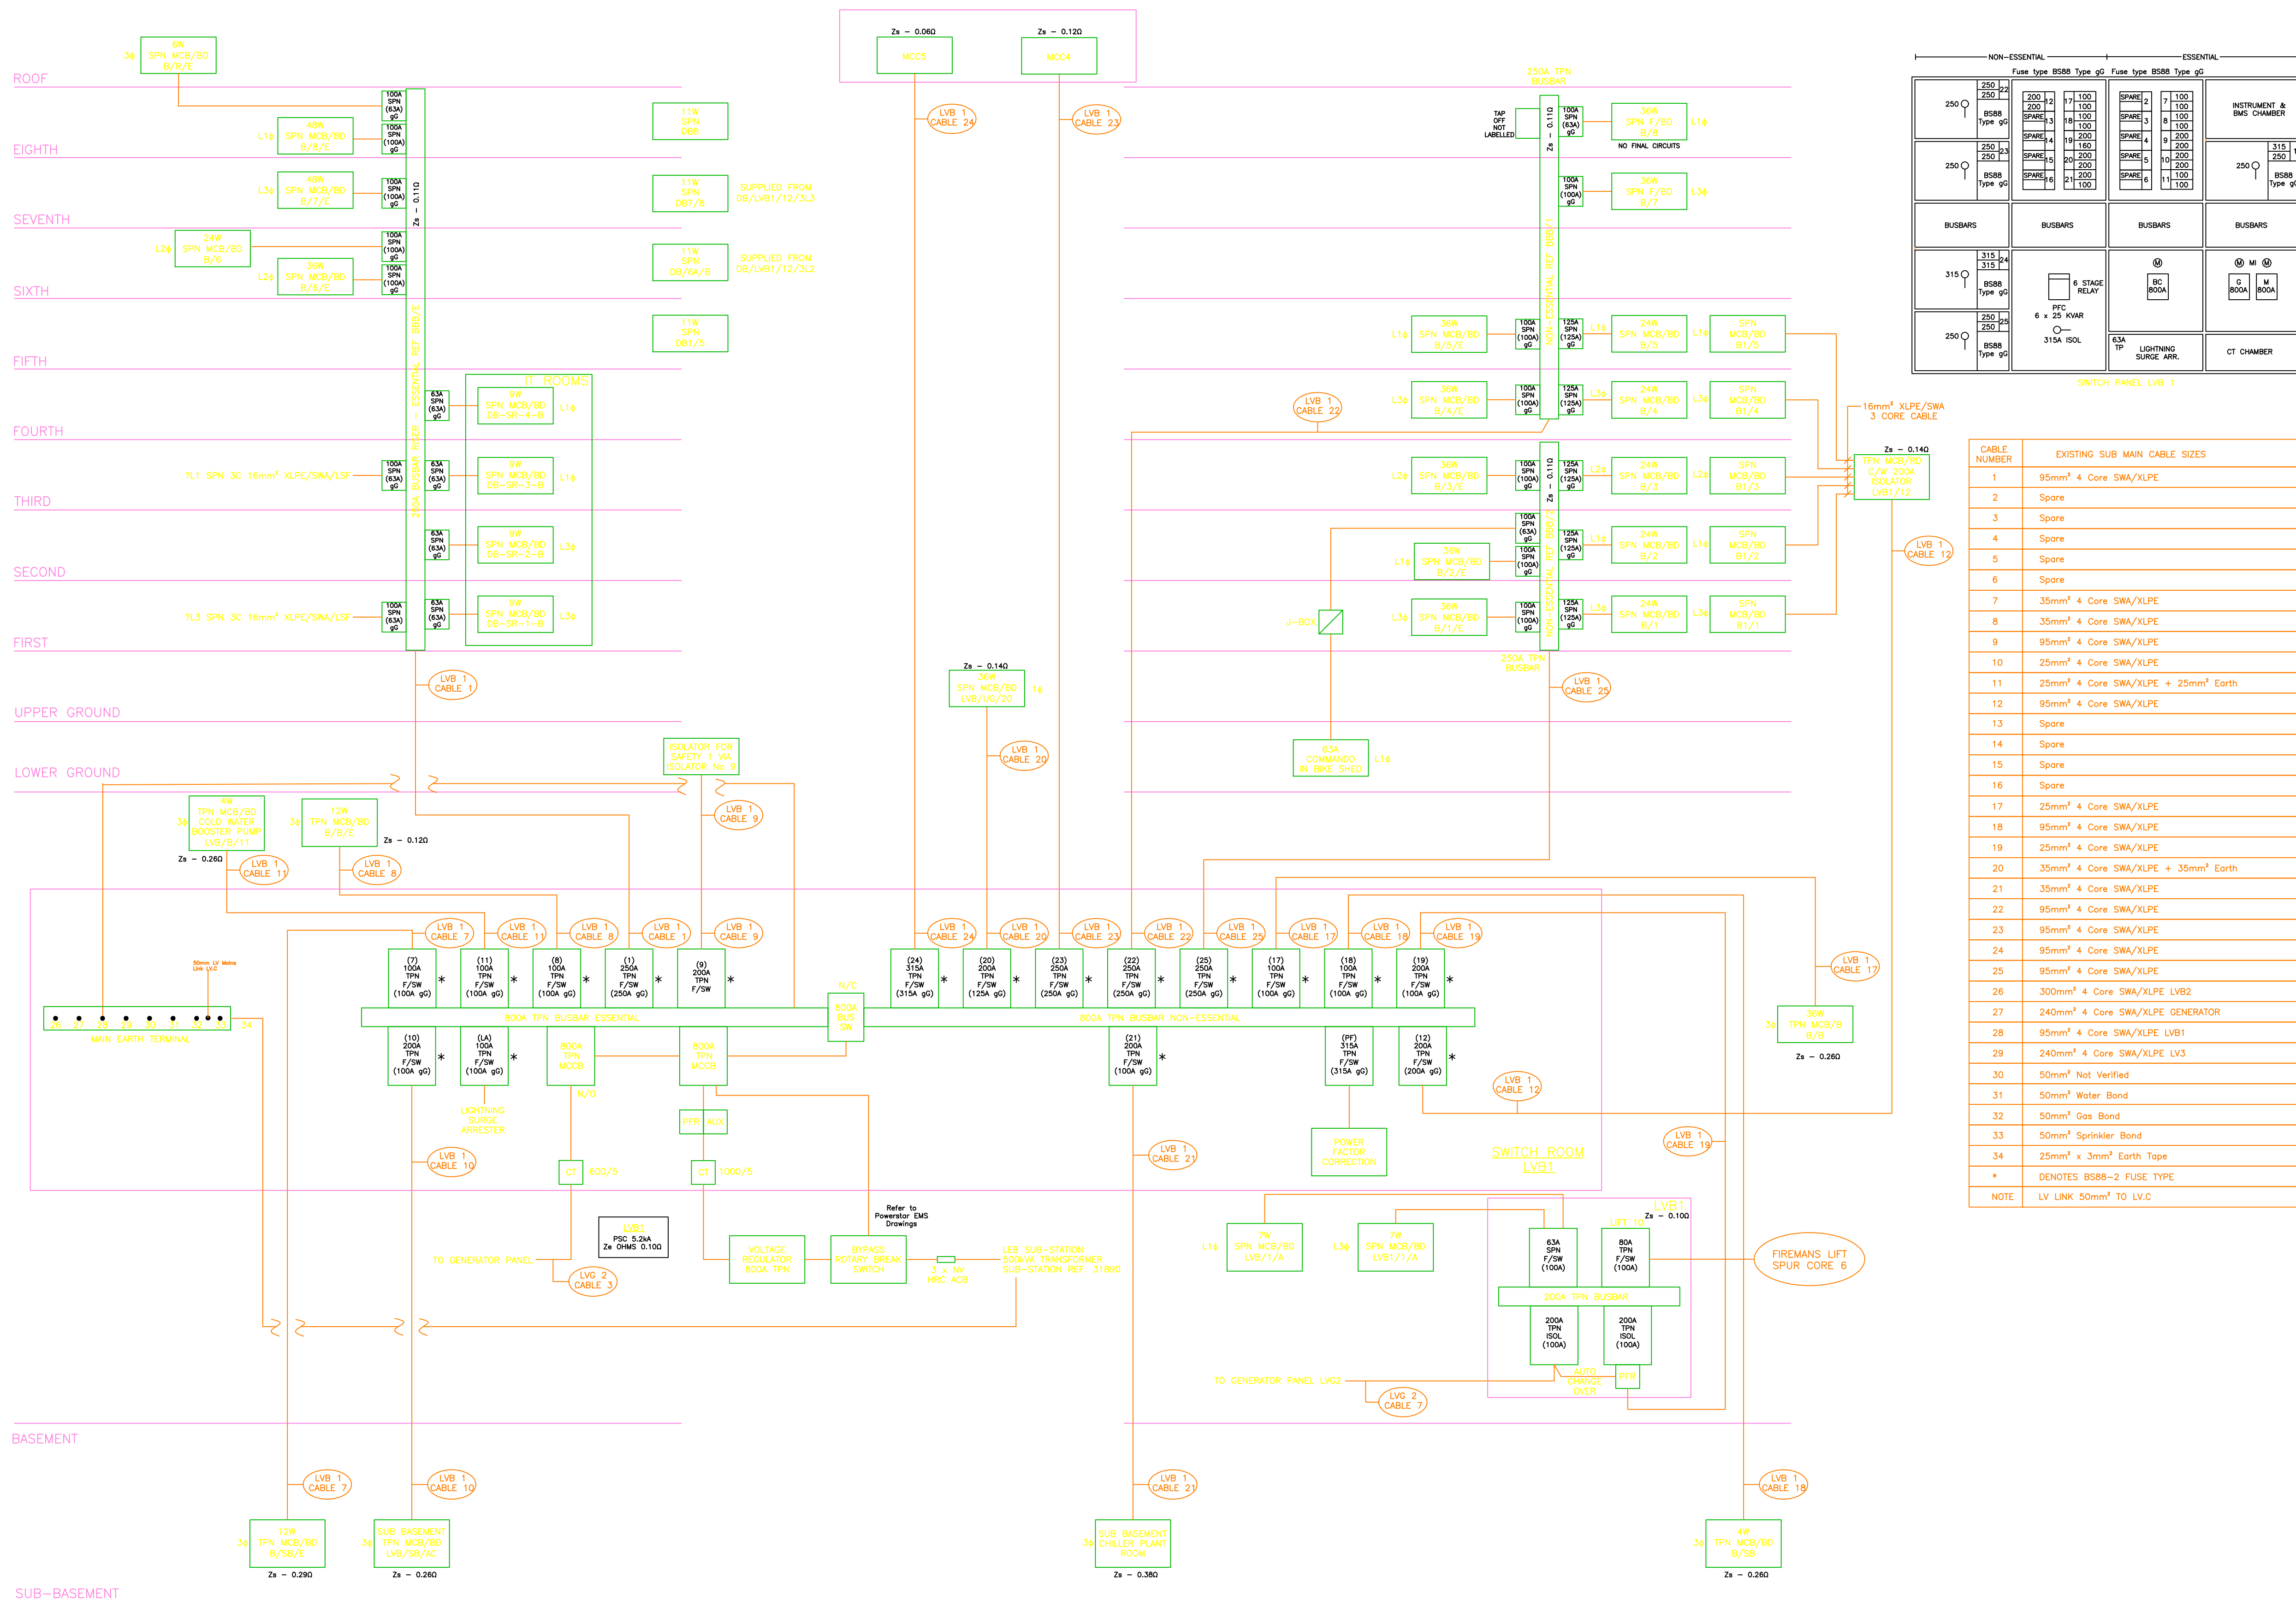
ROOF
EIGHTH
SEVENTH
SIXTH
FIFTH
FOURTH
THIRD
SECOND
FIRST
UPPER GROUND
LOWER GROUND
BASEMENT
SUB-BASEMENT

6W SPN MCB/BD B/R/E 3ϕ
48W SPN MCB/BD B/8/E L1ϕ
48W SPN MCB/BD B/7/E L2ϕ
24W SPN MCB/BD B/6 L2ϕ
30W SPN MCB/BD B/6/E L2ϕ
100A SPN (63A) gG
100A SPN (100A) gG
Zs – 0.11Ω
250A BUSBAR RISER – ESSENTIAL REF BBB/E
IT ROOMS
9W SPN MCB/BD DB-SR-4-B L1ϕ
9W SPN MCB/BD DB-SR-3-B L1ϕ
9W SPN MCB/BD DB-SR-2-B L3ϕ
9W SPN MCB/BD DB-SR-1-B L3ϕ
63A SPN (63A) gG
7L1 SPN 3C 16mm² XLPE/SWA/LSF
7L3 SPN 3C 16mm² XLPE/SWA/LSF
LVB 1 CABLE 1
11W SPN DB8
11W SPN DB7/8
SUPPLIED FROM DB/LVB1/12/3L3
11W SPN DB/6A/B
SUPPLIED FROM DB/LVB1/12/3L2
11W SPN DB1/5

Zs – 0.06Ω MCC5
Zs – 0.12Ω MCC4
LVB 1 CABLE 24
LVB 1 CABLE 23

250A TPN BUSBAR
TAP OFF NOT LABELLED
Zs – 0.11Ω
100A SPN (63A) gG
36W SPN F/BD B/8 L1ϕ
NO FINAL CIRCUITS
36W SPN F/BD B/7 L3ϕ
NON-ESSENTIAL REF BBB/1
36W SPN MCB/BD B/5/E L1ϕ
36W SPN MCB/BD B/4/E L3ϕ
36W SPN MCB/BD B/3/E L2ϕ
36W SPN MCB/BD B/2/E L1ϕ
36W SPN MCB/BD B/1/E L3ϕ
100A SPN (100A) gG
125A SPN (125A) gG
24W SPN MCB/BD B/5 L1ϕ
24W SPN MCB/BD B/4 L3ϕ
24W SPN MCB/BD B/3 L2ϕ
24W SPN MCB/BD B/2 L3ϕ
24W SPN MCB/BD B/1 L3ϕ
SPN MCB/BD B1/5 L1ϕ
SPN MCB/BD B1/4 L2ϕ
SPN MCB/BD B1/3 L2ϕ
SPN MCB/BD B1/2 L1ϕ
SPN MCB/BD B1/1 L3ϕ
Zs – 0.11Ω
NON-ESSENTIAL REF BBB/2
250A TPN BUSBAR
LVB 1 CABLE 22
LVB 1 CABLE 25
J-BOX
63A COMMANDO IN BIKE SHED L1ϕ
16mm² XLPE/SWA 3 CORE CABLE
Zs – 0.14Ω
TPN MCB/BD C/W 200A ISOLATOR LVB1/12
LVB 1 CABLE 12

Zs – 0.14Ω 36W SPN MCB/BD LVB/LG/20 1ϕ
LVB 1 CABLE 20
ISOLATOR FOR SAFETY 1 VIA ISOLATOR No 9
LVB 1 CABLE 9
6W TPN MCB/BD COLD WATER BOOSTER PUMP LVB/B/11 3ϕ
Zs – 0.26Ω
LVB 1 CABLE 11
12W TPN MCB/BD B/B/E 3ϕ
Zs – 0.12Ω
LVB 1 CABLE 8

LVB 1 CABLE 7
LVB 1 CABLE 11
LVB 1 CABLE 8
LVB 1 CABLE 1
LVB 1 CABLE 9
(7) 100A TPN F/SW (100A gG)
(11) 100A TPN F/SW (100A gG)
(8) 100A TPN F/SW (100A gG)
(1) 250A TPN F/SW (250A gG)
(9) 200A TPN F/SW
N/C
800A BUS SW
LVB 1 CABLE 24
LVB 1 CABLE 20
LVB 1 CABLE 23
LVB 1 CABLE 22
LVB 1 CABLE 25
LVB 1 CABLE 17
LVB 1 CABLE 18
LVB 1 CABLE 19
(24) 315A TPN F/SW (315A gG)
(20) 200A TPN F/SW (125A gG)
(23) 250A TPN F/SW (250A gG)
(22) 250A TPN F/SW (250A gG)
(25) 250A TPN F/SW (250A gG)
(17) 100A TPN F/SW (100A gG)
(18) 100A TPN F/SW (100A gG)
(19) 200A TPN F/SW (100A gG)
*
800A TPN BUSBAR ESSENTIAL
800A TPN BUSBAR NON-ESSENTIAL
50mm LV Mains Link LV.C
26 27 28 29 30 31 32 33 34
MAIN EARTH TERMINAL
(10) 200A TPN F/SW (100A gG)
(LA) 100A TPN F/SW (100A gG)
800A TPN MCCB
800A TPN MCCB
N/O
LIGHTNING SURGE ARRESTER
PFR AUX
CT 800/5
CT 1000/5
LVB 1 CABLE 10
(21) 200A TPN F/SW (100A gG)
(PF) 315A TPN F/SW (315A gG)
(12) 200A TPN F/SW (200A gG)
POWER FACTOR CORRECTION
LVB 1 CABLE 21
LVB 1 CABLE 12
LVB 1 CABLE 17
36W TPN MCB/B B/B 3ϕ
Zs – 0.26Ω
LVB 1 CABLE 19
SWITCH ROOM LVB1
LVB1 PSC 5.2kA Ze OHMS 0.10Ω
TO GENERATOR PANEL
LVG 2 CABLE 3
VOLTAGE REGULATOR 800A TPN
Refer to Powerstar EMS Drawings
BYPASS ROTARY BREAK SWITCH
2 x NV HBC ACB
LES SUB-STATION 300kVA TRANSFORMER SUB-STATION REF 31890
7W SPN MCB/BD LVB/1/A L1ϕ
7W SPN MCB/BD LVB1/1/A L3ϕ
LVB Zs – 0.10Ω
LIFT 10
63A SPN F/SW (100A)
80A TPN F/SW (100A)
200A TPN BUSBAR
200A TPN ISOL (100A)
200A TPN ISOL (100A)
AUTO CHANGE OVER
PFR
TO GENERATOR PANEL LVG2
LVG 2 CABLE 7
FIREMANS LIFT SPUR CORE 6
LVB 1 CABLE 7
LVB 1 CABLE 10
LVB 1 CABLE 21
LVB 1 CABLE 18
12W TPN MCB/BD B/SB/E 3ϕ Zs – 0.29Ω
SUB BASEMENT TPN MCB/BD LVB/SB/AC 3ϕ Zs – 0.26Ω
SUB BASEMENT CHILLER PLANT ROOM 3ϕ Zs – 0.38Ω
4W TPN MCB/BD B/SB 3ϕ Zs – 0.26Ω

NON-ESSENTIAL ESSENTIAL
Fuse type BS88 Type gG Fuse type BS88 Type gG
250 BS88 Type gG 250 250 22
250 BS88 Type gG 250 250 23
200 200 SPARE SPARE SPARE SPARE 12 13 14 15 16
17 18 19 20 21 100 100 100 100 200 160 200 200 200 100
SPARE 2 3 4 5 6 7 8 9 10 11 100 100 100 100 200 200 200 200 100 100
INSTRUMENT & BMS CHAMBER
250 315 250 BS88 Type gG
BUSBARS BUSBARS BUSBARS BUSBARS
315 BS88 Type gG 315 315 24
250 BS88 Type gG 250 250 25
6 STAGE RELAY PFC 6 x 25 KVAR 315A ISOL
Ⓜ BC 800A
Ⓜ MI Ⓜ G 800A M 800A
63A TP LIGHTNING SURGE ARR.
CT CHAMBER
SWITCH PANEL LVB 1

| CABLE NUMBER | EXISTING SUB MAIN CABLE SIZES |
|---|---|
| 1 | 95mm² 4 Core SWA/XLPE |
| 2 | Spare |
| 3 | Spare |
| 4 | Spare |
| 5 | Spare |
| 6 | Spare |
| 7 | 35mm² 4 Core SWA/XLPE |
| 8 | 35mm² 4 Core SWA/XLPE |
| 9 | 95mm² 4 Core SWA/XLPE |
| 10 | 25mm² 4 Core SWA/XLPE |
| 11 | 25mm² 4 Core SWA/XLPE + 25mm² Earth |
| 12 | 95mm² 4 Core SWA/XLPE |
| 13 | Spare |
| 14 | Spare |
| 15 | Spare |
| 16 | Spare |
| 17 | 25mm² 4 Core SWA/XLPE |
| 18 | 95mm² 4 Core SWA/XLPE |
| 19 | 25mm² 4 Core SWA/XLPE |
| 20 | 35mm² 4 Core SWA/XLPE + 35mm² Earth |
| 21 | 35mm² 4 Core SWA/XLPE |
| 22 | 95mm² 4 Core SWA/XLPE |
| 23 | 95mm² 4 Core SWA/XLPE |
| 24 | 95mm² 4 Core SWA/XLPE |
| 25 | 95mm² 4 Core SWA/XLPE |
| 26 | 300mm² 4 Core SWA/XLPE LVB2 |
| 27 | 240mm² 4 Core SWA/XLPE GENERATOR |
| 28 | 95mm² 4 Core SWA/XLPE LVB1 |
| 29 | 240mm² 4 Core SWA/XLPE LV3 |
| 30 | 50mm² Not Verified |
| 31 | 50mm² Water Bond |
| 32 | 50mm² Gas Bond |
| 33 | 50mm² Sprinkler Bond |
| 34 | 25mm² x 3mm² Earth Tape |
| * | DENOTES BS88-2 FUSE TYPE |
| NOTE | LV LINK 50mm² TO LV.C |